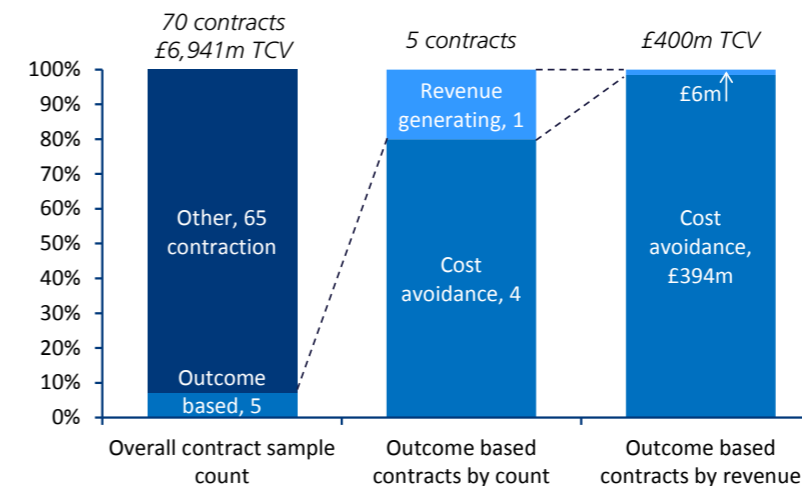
70 contracts
£6,941m TCV

5 contracts

£400m TCV

100%
90%
80%
70%
60%
50%
40%
30%
20%
10%
0%

Other, 65 contraction

Outcome based, 5

Revenue generating, 1

Cost avoidance, 4

£6m

Cost avoidance, £394m

Overall contract sample count

Outcome based contracts by count

Outcome based contracts by revenue